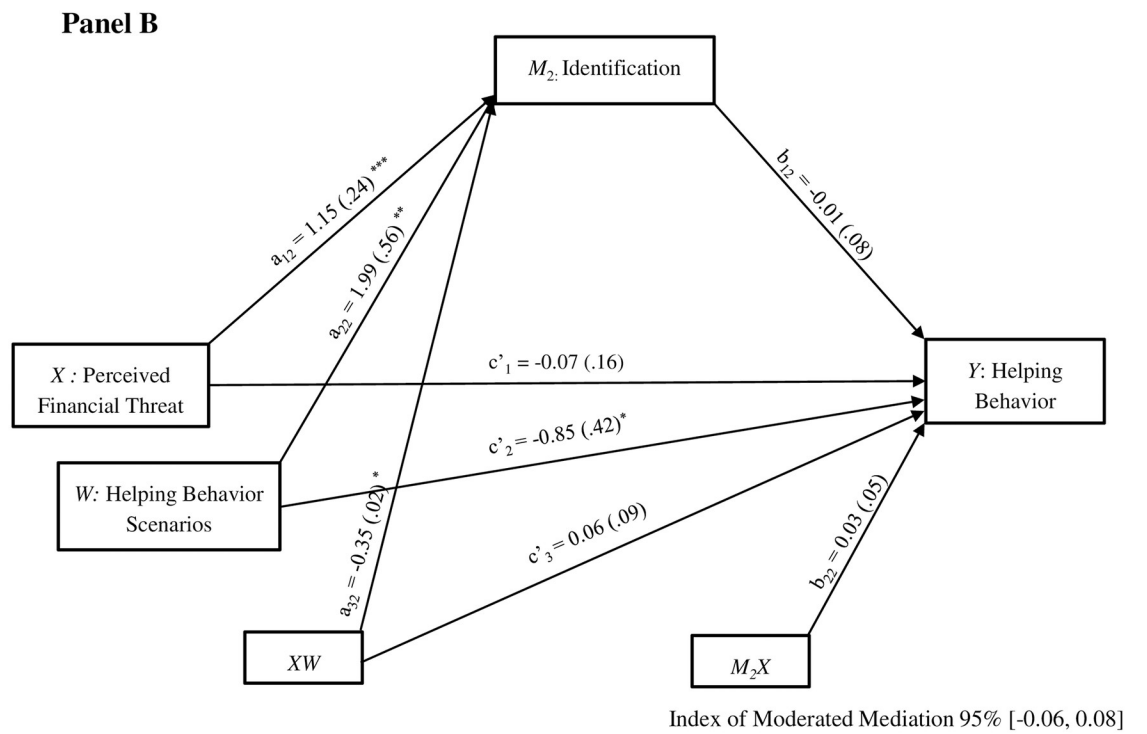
Panel B

$M_2$: Identification

$a_{12} = 1.15$ (.24) ***

$a_{22} = 1.99$ (.56) **

$b_{12} = -0.01$ (.08)

$X$ : Perceived Financial Threat

c'$_1$ = -0.07 (.16)

$Y$: Helping Behavior

c'$_2$ = -0.85 (.42)*

$W$: Helping Behavior Scenarios

$a_{32} = -0.35$ (.02) *

c'$_3$ = 0.06 (.09)

$b_{22} = 0.03$ (.05)

$XW$

$M_2X$

Index of Moderated Mediation 95% [-0.06, 0.08]